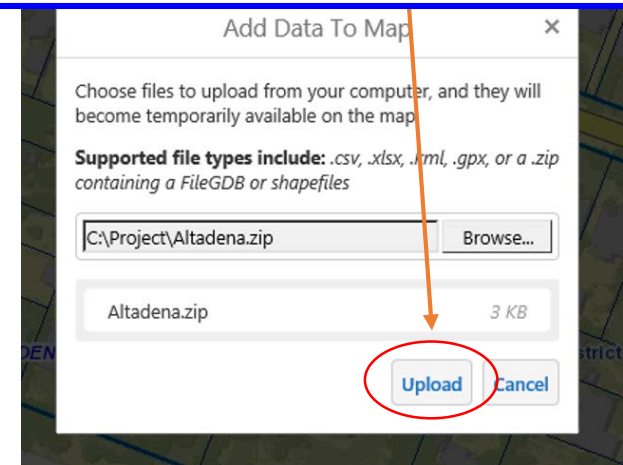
Add Data To Map

×

Choose files to upload from your computer, and they will become temporarily available on the map

**Supported file types include:** *.csv, .xlsx, .kml, .gpx, or a .zip containing a FileGDB or shapefiles*

C:\Project\Altadena.zip

Browse...

Altadena.zip

3 KB

Upload

Cancel

DEN

istrict